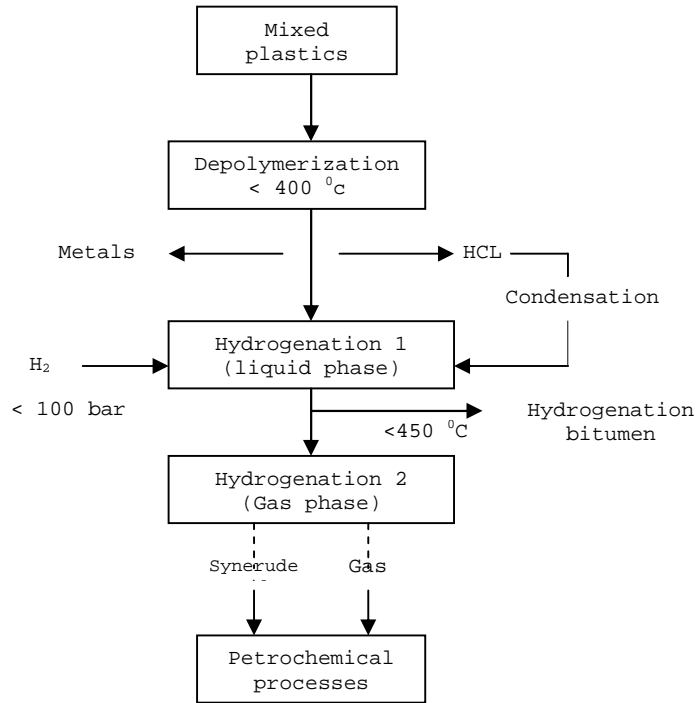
Mixed plastics

Depolymerization
< 400 $^{0}$c

Metals

HCL

Condensation

$H_2$

< 100 bar

Hydrogenation 1
(liquid phase)

<450 $^{0}$C

Hydrogenation bitumen

Hydrogenation 2
(Gas phase)

Synerude

Gas

Petrochemical processes